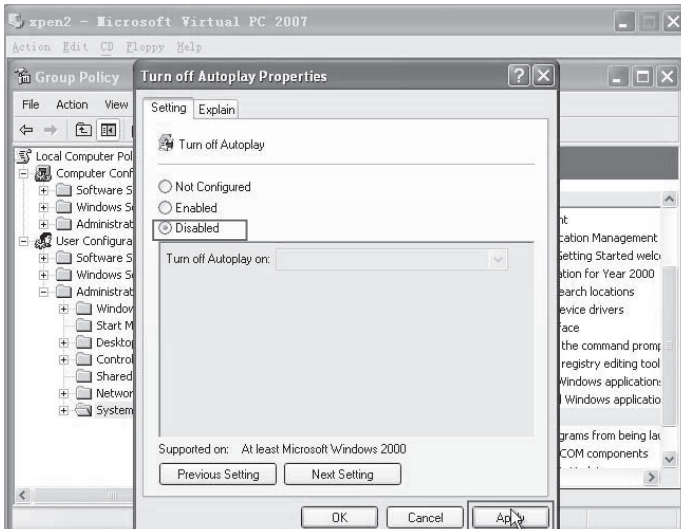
xpen2 - Microsoft Virtual PC 2007

Action Edit CD Floppy Help

Group Policy

File Action View

Local Computer Pol
Computer Conf
Software S
Windows S
Administrat
User Configura
Software S
Windows S
Administrat
Window
Start M
Deskto
Control
Shared
Networ
System

nt
cation Management
Setting Started welc
ation for Year 2000
earch locations
evice drivers
face
the command promp
registry editing tool
Windows application
Windows applicatio
grams from being la
COM components

Turn off Autoplay Properties

Setting Explain

Turn off Autoplay

Not Configured
Enabled
Disabled

Turn off Autoplay on:

Supported on: At least Microsoft Windows 2000

Previous Setting Next Setting

OK Cancel Apply